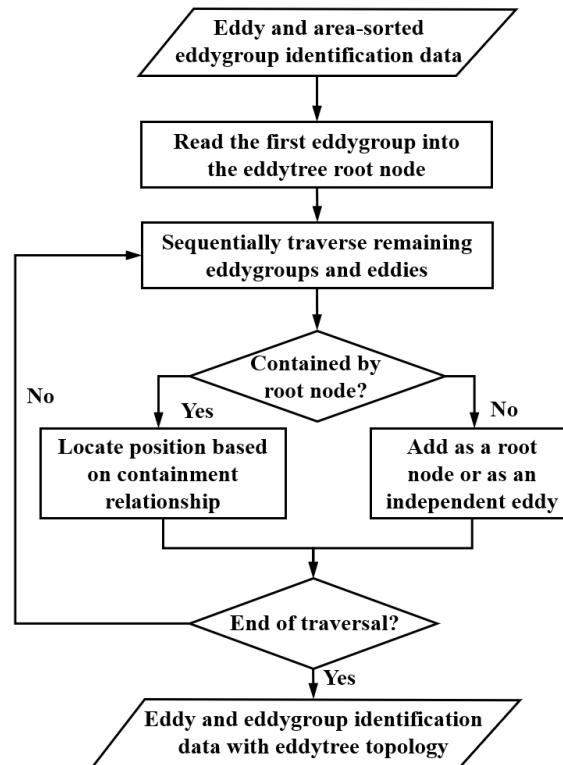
Eddy and area-sorted eddygroup identification data

Read the first eddygroup into the eddytree root node

Sequentially traverse remaining eddygroups and eddies

Contained by root node?

No

Yes

No

Locate position based on containment relationship

Add as a root node or as an independent eddy

End of traversal?

Yes

Eddy and eddygroup identification data with eddytree topology